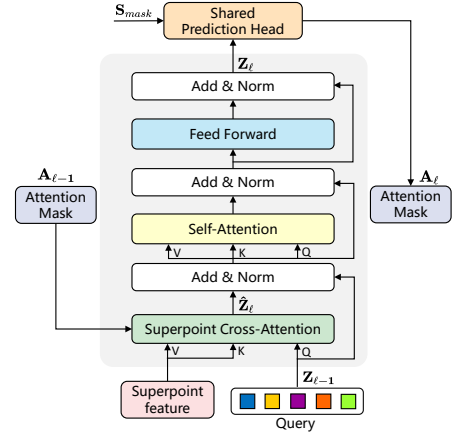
$\mathbf{S}_{mask}$

Shared Prediction Head

$\mathbf{Z}_{\ell}$

Add & Norm

Feed Forward

$\mathbf{A}_{\ell-1}$

Attention Mask

Add & Norm

$\mathbf{A}_{\ell}$

Attention Mask

Self-Attention

V K Q

Add & Norm

$\hat{\mathbf{Z}}_{\ell}$

Superpoint Cross-Attention

V K Q

Superpoint feature

$\mathbf{Z}_{\ell-1}$

Query